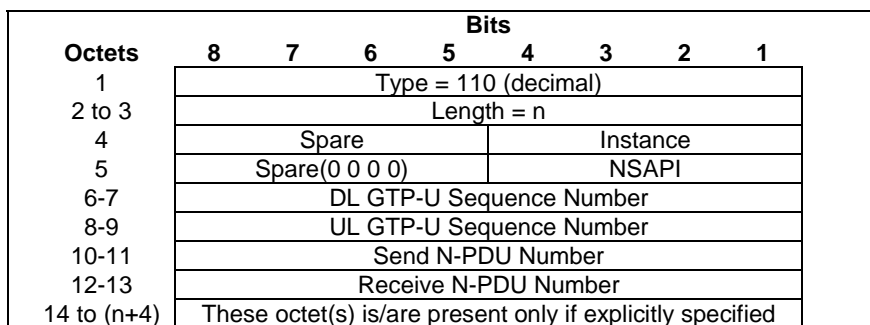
| | Bits | | | | | | | |
|---|---|---|---|---|---|---|---|---|
| **Octets** | **8** | **7** | **6** | **5** | **4** | **3** | **2** | **1** |
| 1 | Type = 110 (decimal) | | | | | | | |
| 2 to 3 | Length = n | | | | | | | |
| 4 | Spare | | | | Instance | | | |
| 5 | Spare(0 0 0 0) | | | | NSAPI | | | |
| 6-7 | DL GTP-U Sequence Number | | | | | | | |
| 8-9 | UL GTP-U Sequence Number | | | | | | | |
| 10-11 | Send N-PDU Number | | | | | | | |
| 12-13 | Receive N-PDU Number | | | | | | | |
| 14 to (n+4) | These octet(s) is/are present only if explicitly specified | | | | | | | |